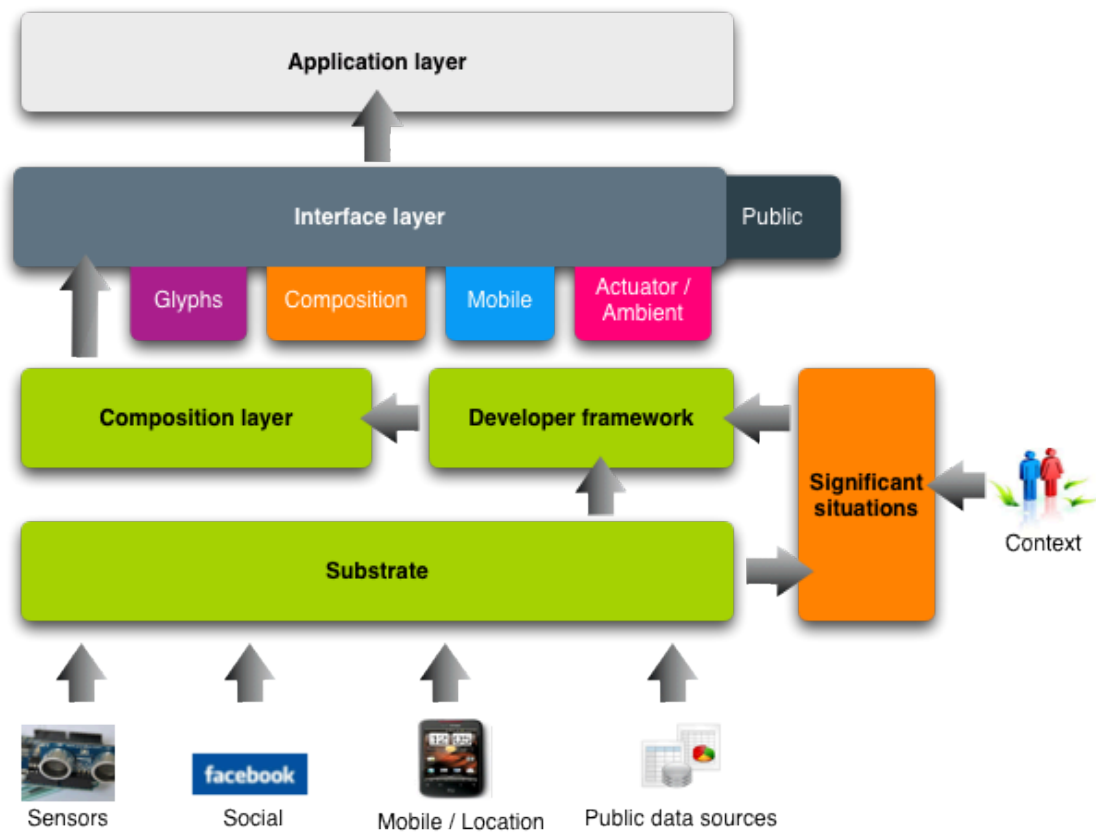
Application layer

Interface layer

Public

Glyphs

Composition

Mobile

Actuator / Ambient

Composition layer

Developer framework

Significant situations

Context

Substrate

facebook

Sensors

Social

Mobile / Location

Public data sources